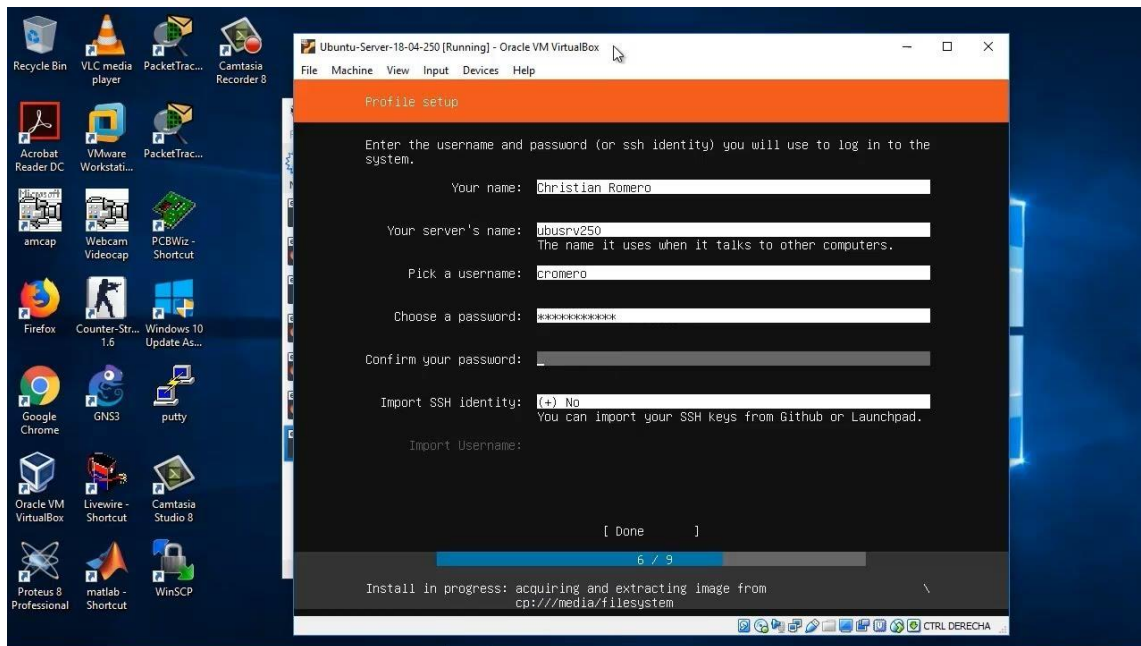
Recycle Bin
VLC media player
PacketTrac...
Camtasia Recorder 8
Acrobat Reader DC
VMware Workstati...
PacketTrac...
amcap
Webcam Videocap
PCBWiz - Shortcut
Firefox
Counter-Str... 1.6
Windows 10 Update As...
Google Chrome
GNS3
putty
Oracle VM VirtualBox
Livewire - Shortcut
Camtasia Studio 8
Proteus 8 Professional
matlab - Shortcut
WinSCP

Ubuntu-Server-18-04-250 [Running] - Oracle VM VirtualBox
File Machine View Input Devices Help

Profile setup

Enter the username and password (or ssh identity) you will use to log in to the system.

Your name: Christian Romero

Your server's name: ubusrv250
The name it uses when it talks to other computers.

Pick a username: cromero

Choose a password: ***********

Confirm your password: _

Import SSH identity: (+) No
You can import your SSH keys from Github or Launchpad.

Import Username:

[ Done ]

6 / 9

Install in progress: acquiring and extracting image from cp:///media/filesystem \

CTRL DERECHA